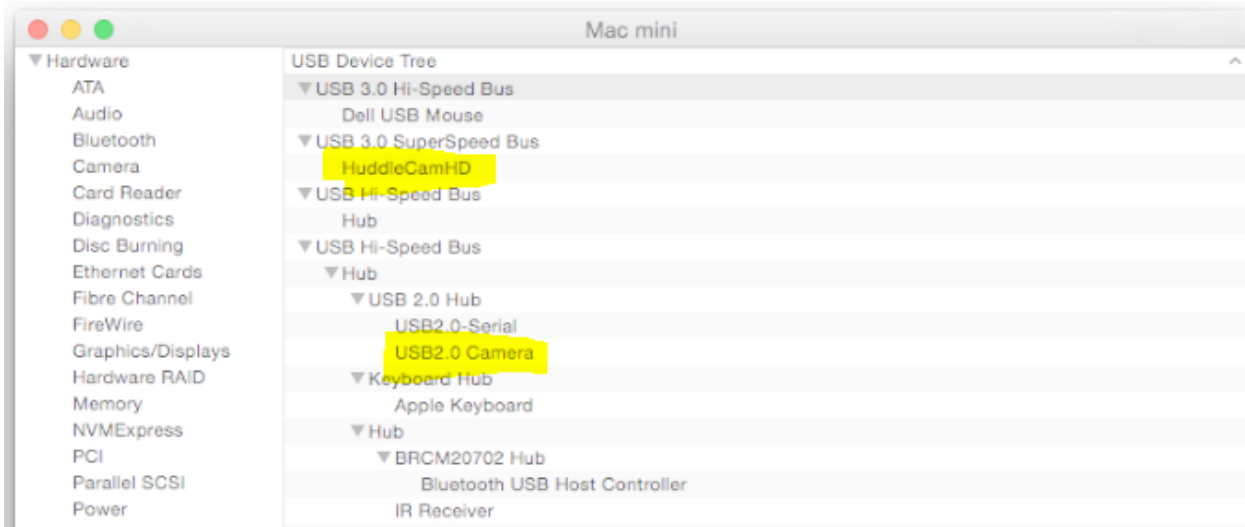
Mac mini

▼Hardware
ATA
Audio
Bluetooth
Camera
Card Reader
Diagnostics
Disc Burning
Ethernet Cards
Fibre Channel
FireWire
Graphics/Displays
Hardware RAID
Memory
NVMExpress
PCI
Parallel SCSI
Power

USB Device Tree
▼USB 3.0 Hi-Speed Bus
Dell USB Mouse
▼USB 3.0 SuperSpeed Bus
HuddleCamHD
▼USB Hi-Speed Bus
Hub
▼USB Hi-Speed Bus
▼Hub
▼USB 2.0 Hub
USB2.0-Serial
USB2.0 Camera
▼Keyboard Hub
Apple Keyboard
▼Hub
▼BRCM20702 Hub
Bluetooth USB Host Controller
IR Receiver